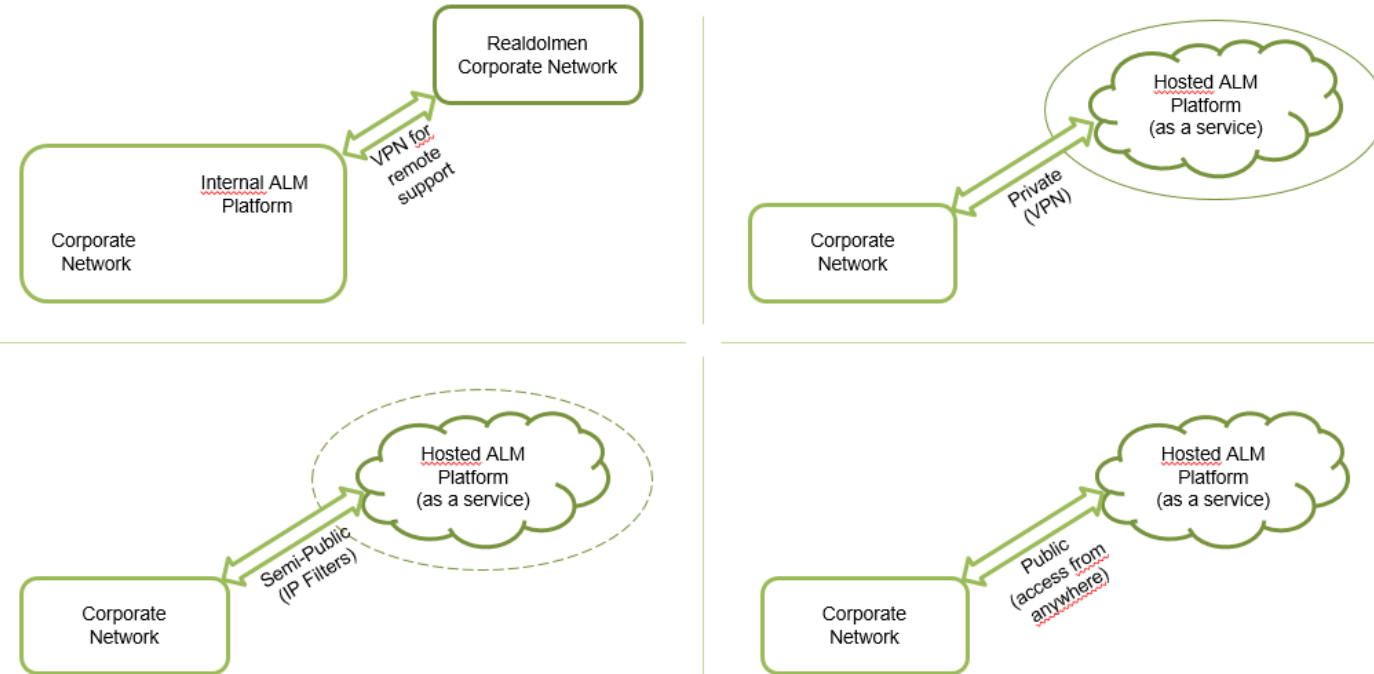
Realdolmen Corporate Network

VPN for remote support

Internal ALM Platform

Corporate Network

Hosted ALM Platform (as a service)

Private (VPN)

Corporate Network

Hosted ALM Platform (as a service)

Semi-Public (IP Filters)

Corporate Network

Hosted ALM Platform (as a service)

Public (access from anywhere)

Corporate Network